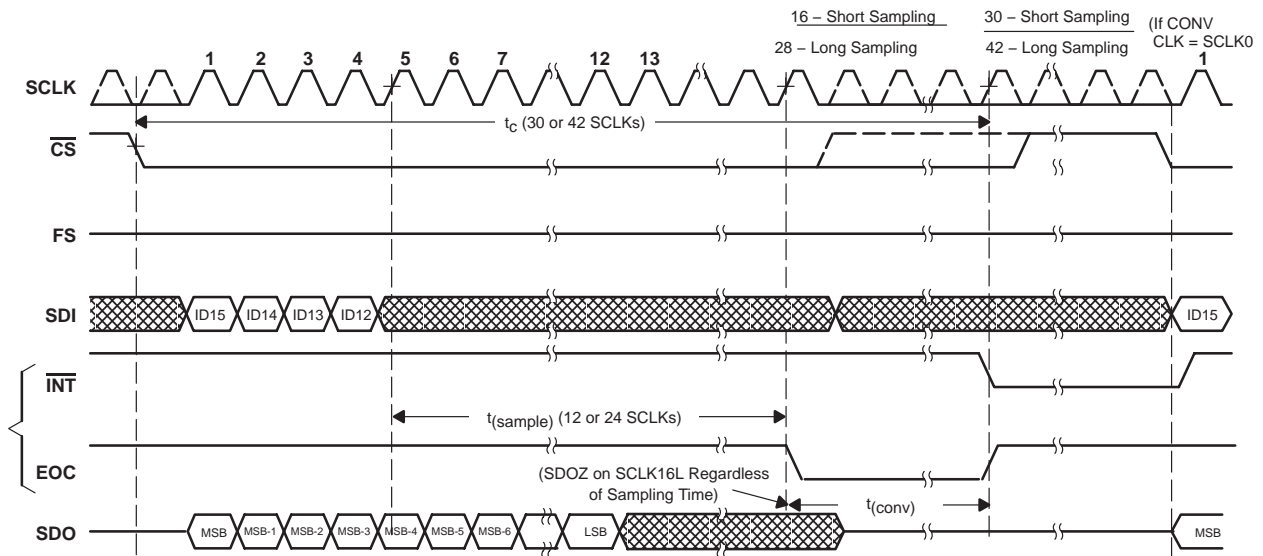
16 – Short Sampling

28 – Long Sampling

30 – Short Sampling

42 – Long Sampling

(If CONV CLK = SCLK0

1 2 3 4 5 6 7 12 13 1

SCLK

$t_C$ (30 or 42 SCLKs)

$\overline{CS}$

FS

SDI

ID15 ID14 ID13 ID12 ID15

$\overline{INT}$

$t_{(sample)}$ (12 or 24 SCLKs)

EOC

(SDOZ on SCLK16L Regardless of Sampling Time)

$t_{(conv)}$

SDO

MSB MSB-1 MSB-2 MSB-3 MSB-4 MSB-5 MSB-6 LSB MSB